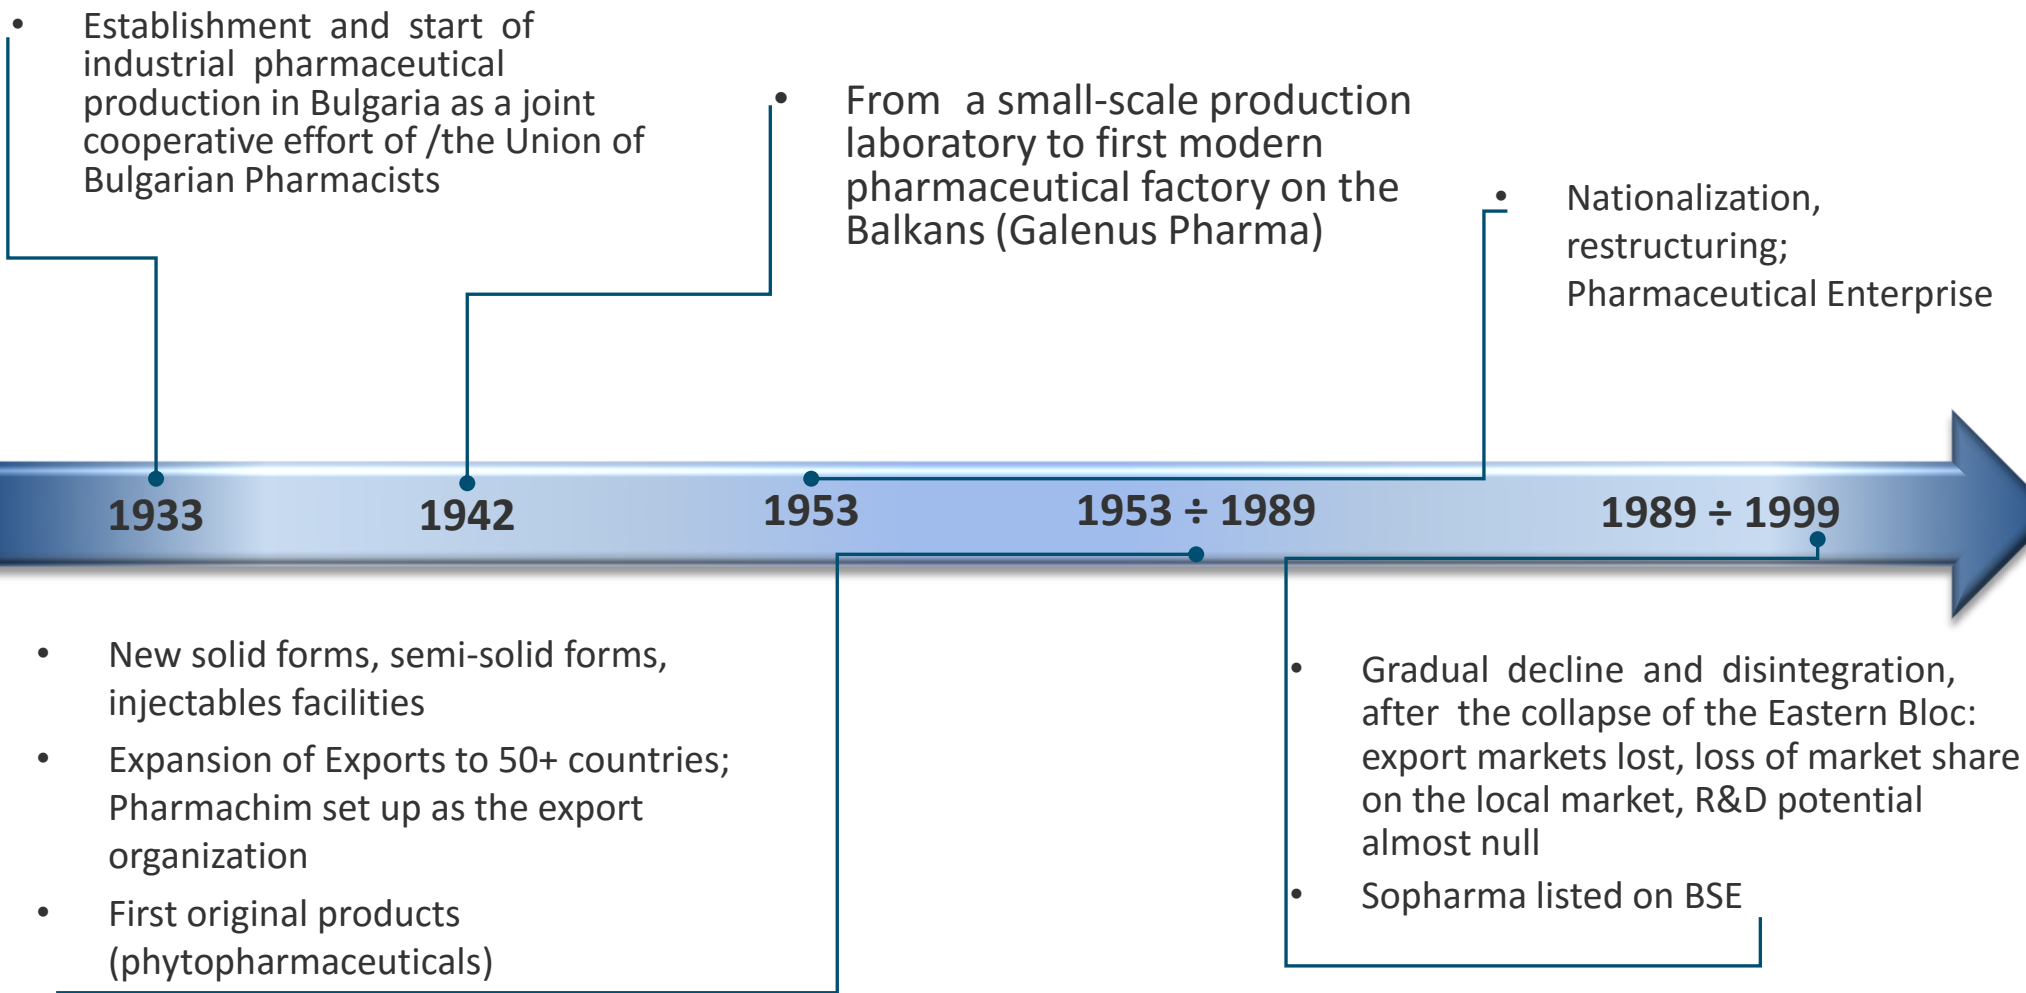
• Establishment and start of industrial pharmaceutical production in Bulgaria as a joint cooperative effort of /the Union of Bulgarian Pharmacists

• From a small-scale production laboratory to first modern pharmaceutical factory on the Balkans (Galenus Pharma)

• Nationalization, restructuring; Pharmaceutical Enterprise

1933

1942

1953

1953 ÷ 1989

1989 ÷ 1999

• New solid forms, semi-solid forms, injectables facilities
• Expansion of Exports to 50+ countries; Pharmachim set up as the export organization
• First original products (phytopharmaceuticals)

• Gradual decline and disintegration, after the collapse of the Eastern Bloc: export markets lost, loss of market share on the local market, R&D potential almost null
• Sopharma listed on BSE